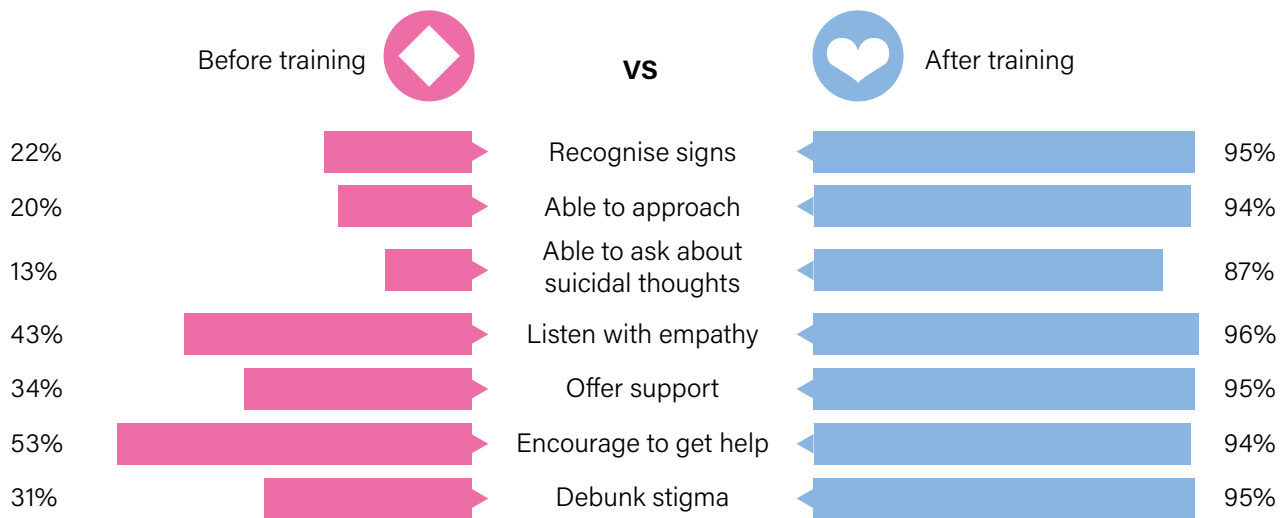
Before training

VS

After training

22%
Recognise signs
95%

20%
Able to approach
94%

13%
Able to ask about suicidal thoughts
87%

43%
Listen with empathy
96%

34%
Offer support
95%

53%
Encourage to get help
94%

31%
Debunk stigma
95%